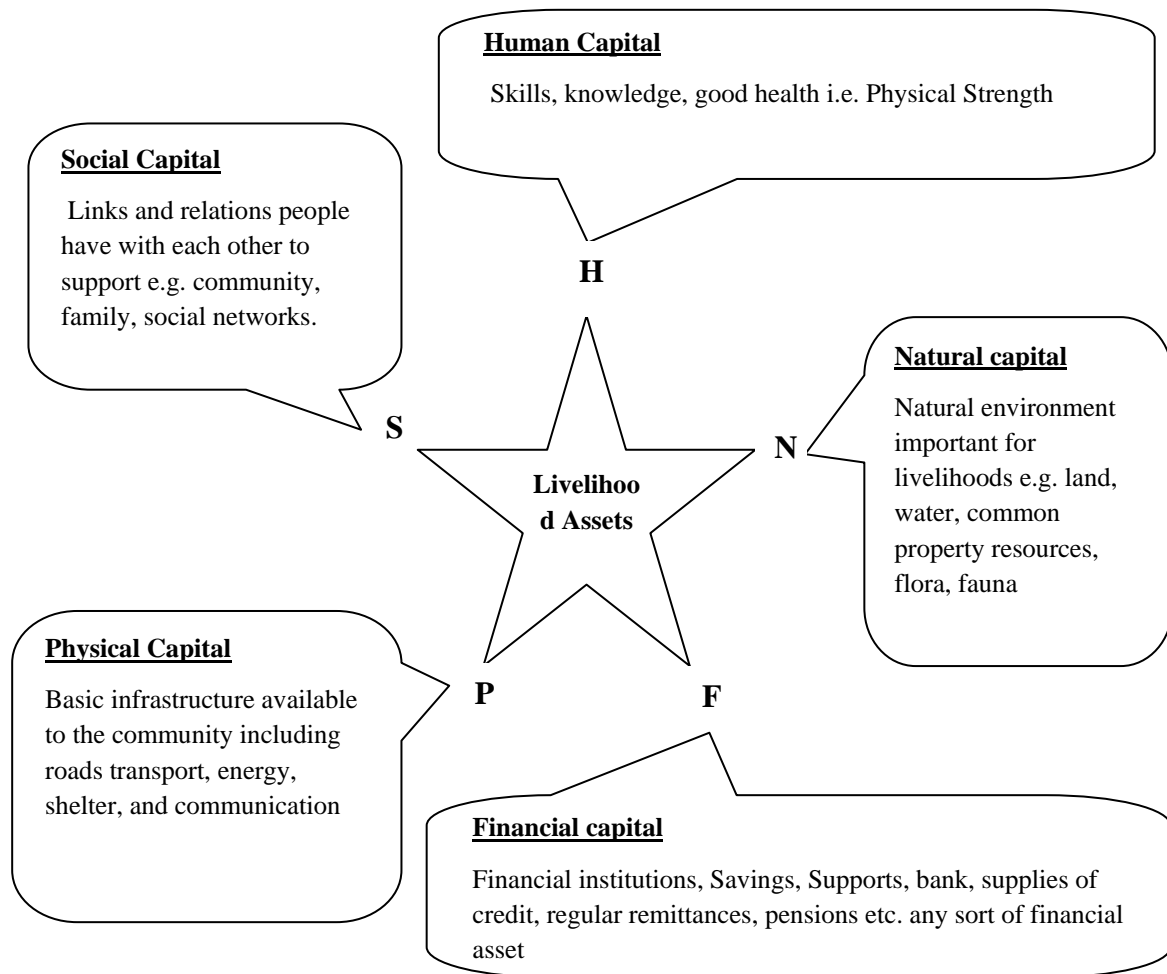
**Human Capital**

Skills, knowledge, good health i.e. Physical Strength

**Social Capital**

Links and relations people have with each other to support e.g. community, family, social networks.

H

**Natural capital**

Natural environment important for livelihoods e.g. land, water, common property resources, flora, fauna

S

N

Livelihoo d Assets

**Physical Capital**

Basic infrastructure available to the community including roads transport, energy, shelter, and communication

P

F

**Financial capital**

Financial institutions, Savings, Supports, bank, supplies of credit, regular remittances, pensions etc. any sort of financial asset